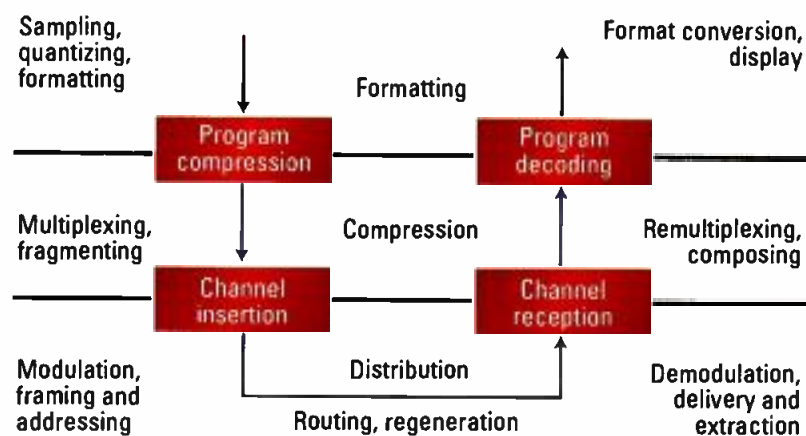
Sampling, quantizing, formatting

Formatting

Format conversion, display

Program compression

Program decoding

Multiplexing, fragmenting

Compression

Remultiplexing, composing

Channel insertion

Channel reception

Modulation, framing and addressing

Distribution

Demodulation, delivery and extraction

Routing, regeneration